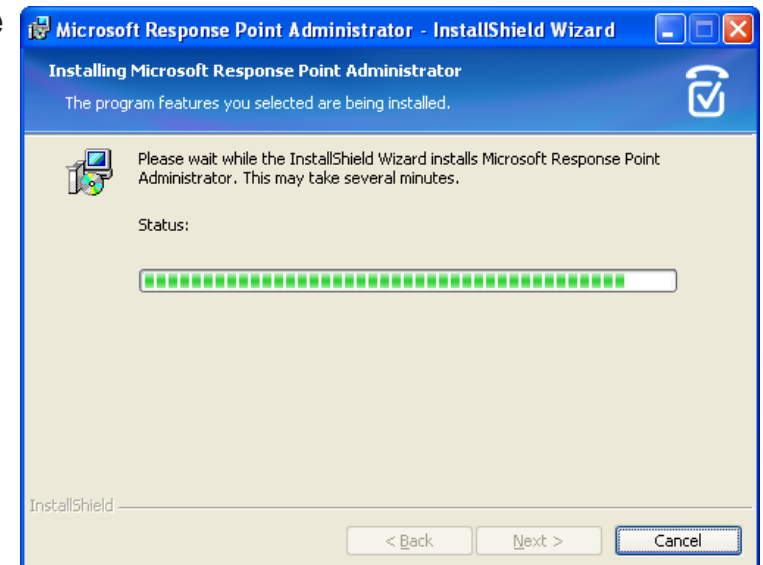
Microsoft Response Point Administrator - InstallShield Wizard

Installing Microsoft Response Point Administrator

The program features you selected are being installed.

Please wait while the InstallShield Wizard installs Microsoft Response Point Administrator. This may take several minutes.

Status:

InstallShield

< Back

Next >

Cancel